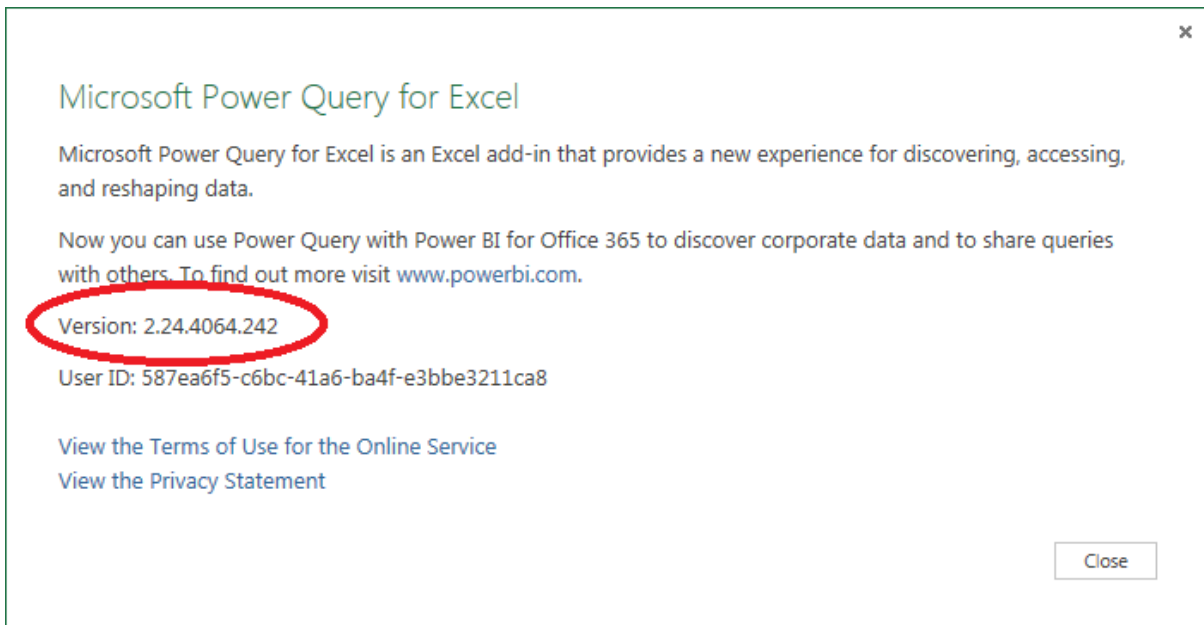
×

Microsoft Power Query for Excel

Microsoft Power Query for Excel is an Excel add-in that provides a new experience for discovering, accessing, and reshaping data.

Now you can use Power Query with Power BI for Office 365 to discover corporate data and to share queries with others. To find out more visit www.powerbi.com.

Version: 2.24.4064.242

User ID: 587ea6f5-c6bc-41a6-ba4f-e3bbe3211ca8

View the Terms of Use for the Online Service
View the Privacy Statement

Close